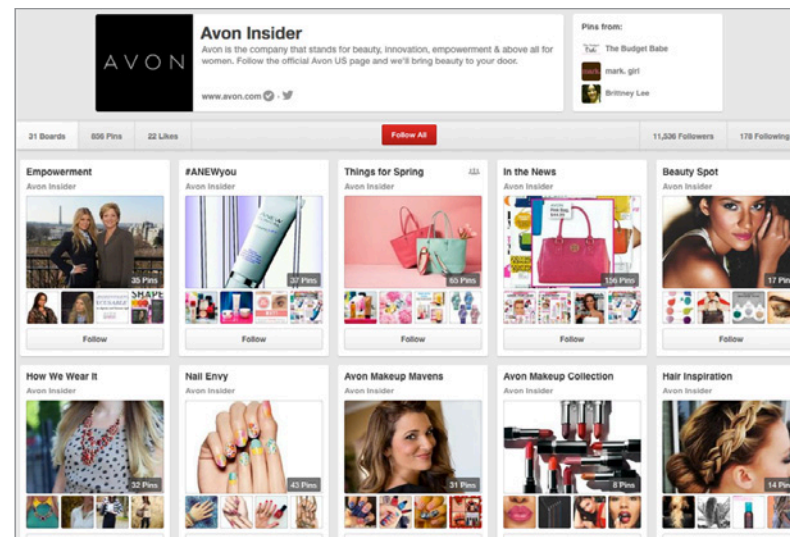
AVON

Avon Insider

Avon is the company that stands for beauty, innovation, empowerment & above all for women. Follow the official Avon US page and we'll bring beauty to your door.

www.avon.com

Pins from:

The Budget Babe

mark. girl

Brittney Lee

31 Boards | 806 Pins | 22 Likes | Follow All | 11,536 Followers | 178 Following

Empowerment
Avon Insider
35 Pins
Follow

#ANEWyou
Avon Insider
37 Pins
Follow

Things for Spring
Avon Insider
65 Pins
Follow

In the News
Avon Insider
156 Pins
Follow

Beauty Spot
Avon Insider
17 Pins
Follow

How We Wear It
Avon Insider
32 Pins

Nail Envy
Avon Insider
43 Pins

Avon Makeup Mavens
Avon Insider
31 Pins

Avon Makeup Collection
Avon Insider
8 Pins

Hair Inspiration
Avon Insider
14 Pins